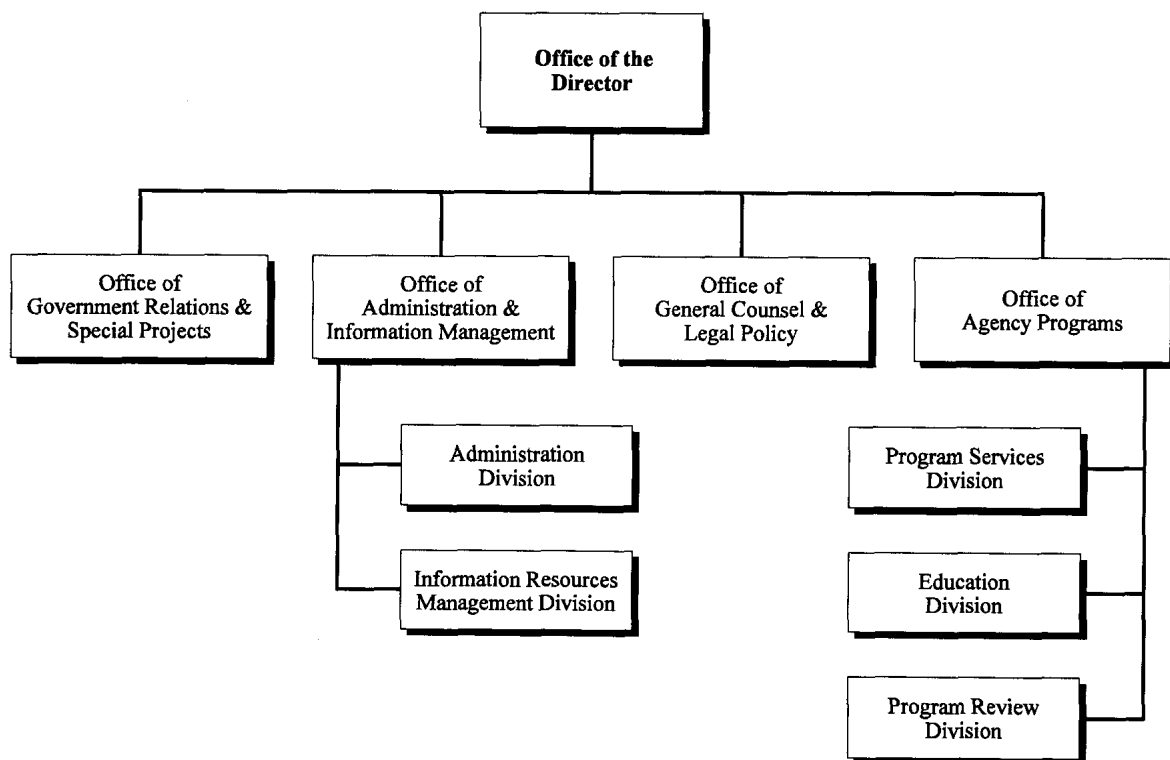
Office of the Director

Office of Government Relations & Special Projects

Office of Administration & Information Management

Office of General Counsel & Legal Policy

Office of Agency Programs

Administration Division

Information Resources Management Division

Program Services Division

Education Division

Program Review Division